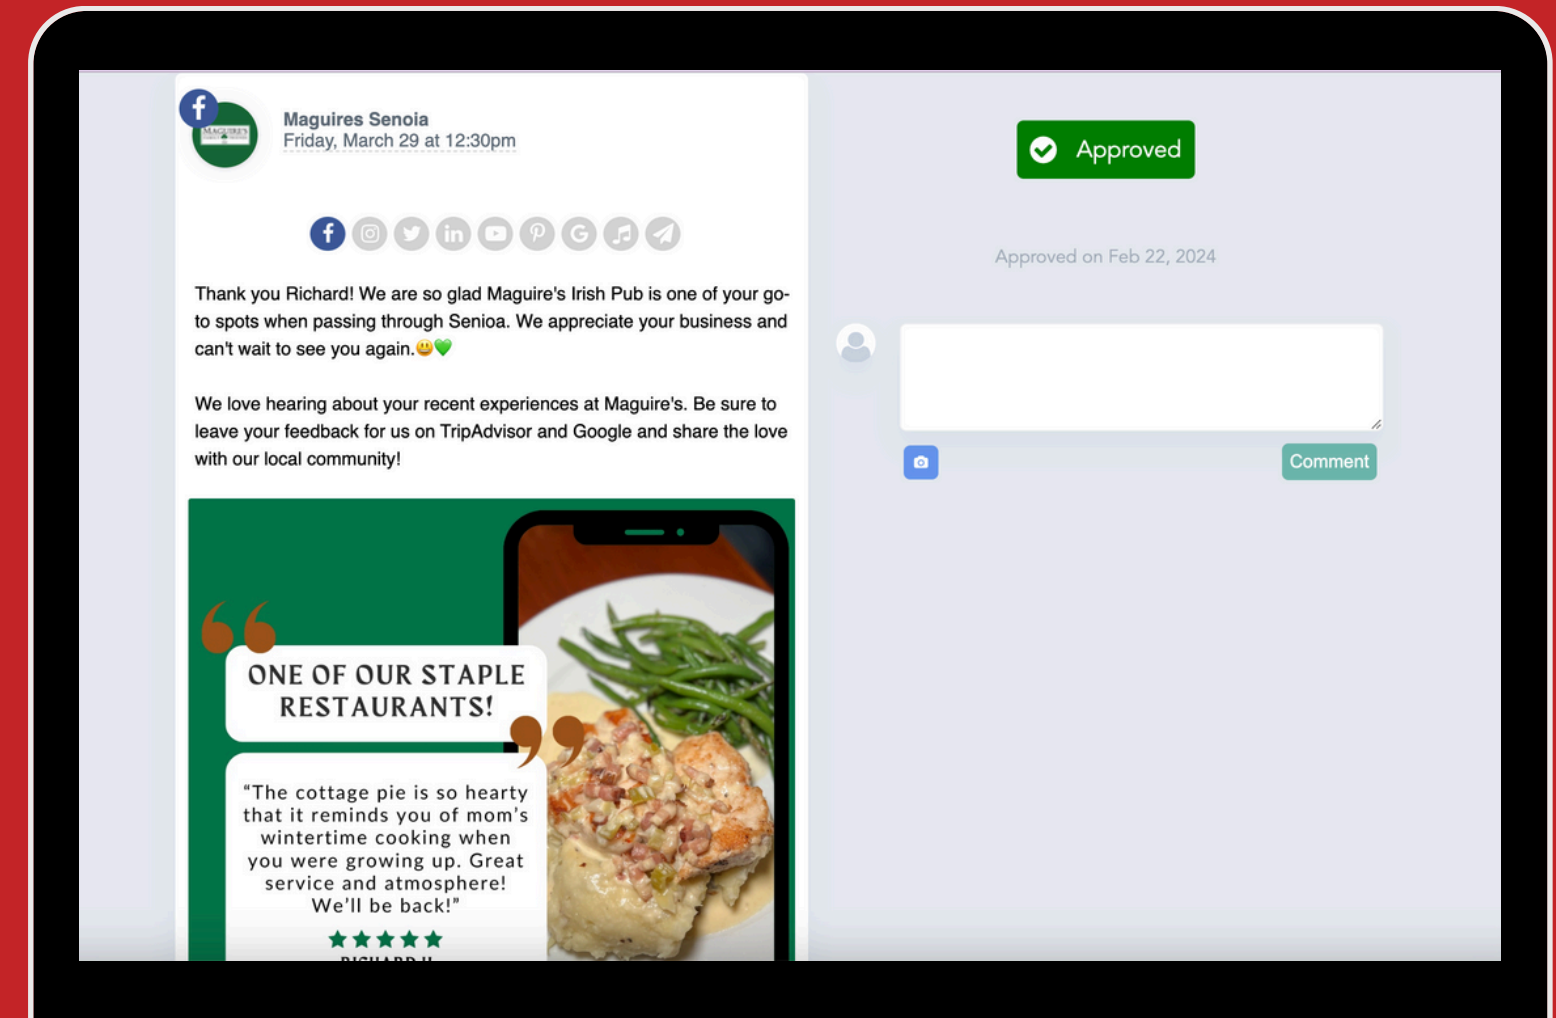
MAGUIRE'S

Maguires Senoia
Friday, March 29 at 12:30pm

Thank you Richard! We are so glad Maguire's Irish Pub is one of your go-to spots when passing through Senoia. We appreciate your business and can't wait to see you again.😃💚

We love hearing about your recent experiences at Maguire's. Be sure to leave your feedback for us on TripAdvisor and Google and share the love with our local community!

ONE OF OUR STAPLE RESTAURANTS!

"The cottage pie is so hearty that it reminds you of mom's wintertime cooking when you were growing up. Great service and atmosphere! We'll be back!"

★★★★★

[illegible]

Approved

Approved on Feb 22, 2024

Comment